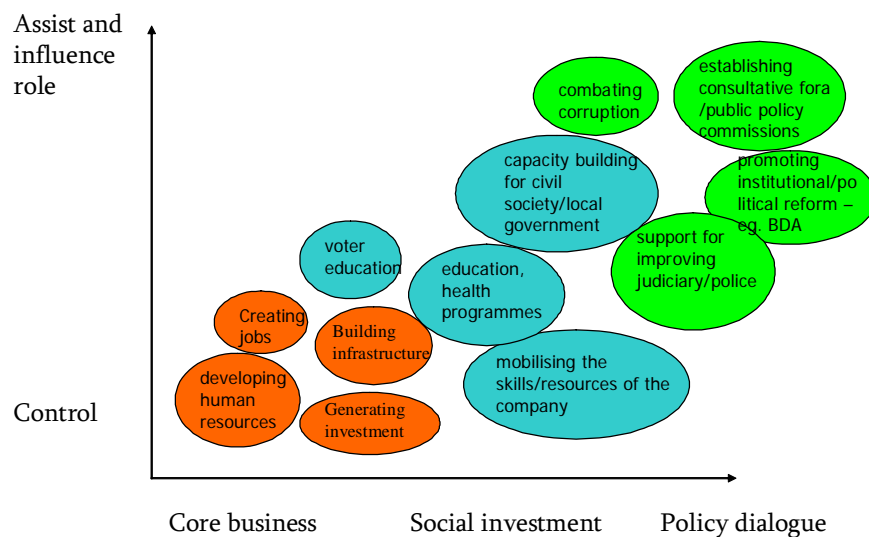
Assist and influence role

Control

combating corruption

establishing consultative fora /public policy commissions

capacity building for civil society/local government

promoting institutional/political reform – eg. BDA

voter education

support for improving judiciary/police

education, health programmes

Creating jobs

Building infrastructure

mobilising the skills/resources of the company

developing human resources

Generating investment

Core business

Social investment

Policy dialogue